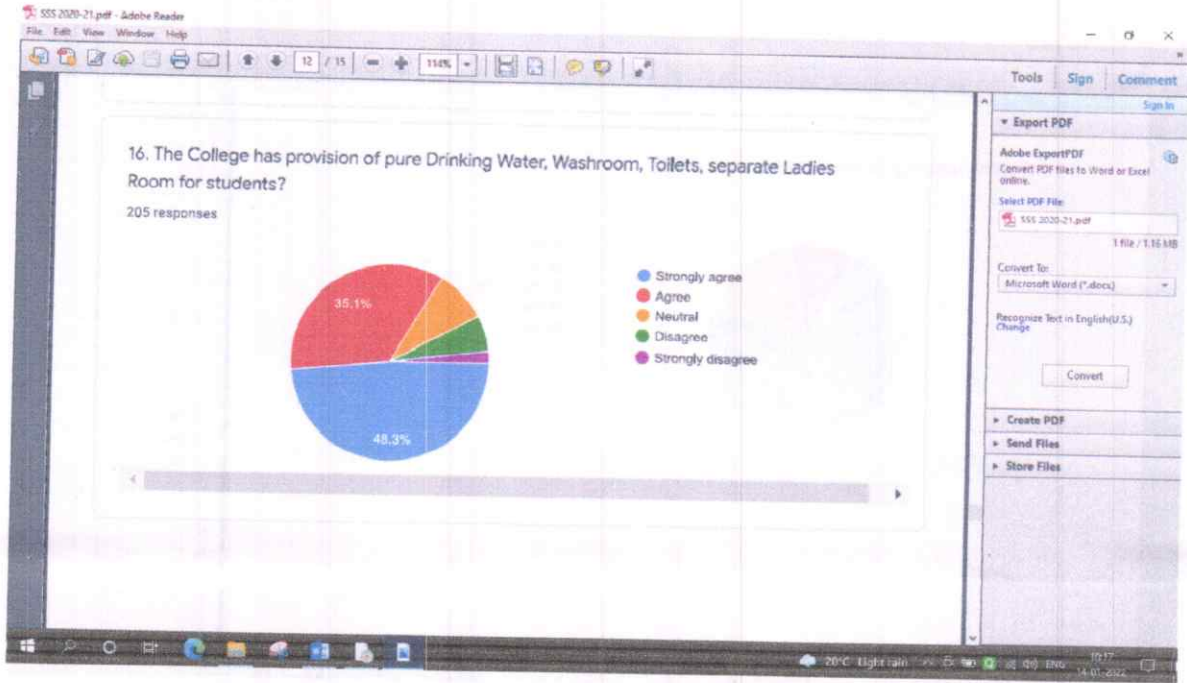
SSS 2020-21.pdf - Adobe Reader
File Edit View Window Help
12 / 15
114%
Tools Sign Comment
Sign In
▾ Export PDF
Adobe ExportPDF
Convert PDF files to Word or Excel online.
Select PDF File:
SSS 2020-21.pdf
1 file / 1.16 MB
Convert To:
Microsoft Word (*.docx)
Recognize Text in English(U.S.)
Change
Convert
▸ Create PDF
▸ Send Files
▸ Store Files

16. The College has provision of pure Drinking Water, Washroom, Toilets, separate Ladies Room for students?
205 responses

35.1%
48.3%

Strongly agree
Agree
Neutral
Disagree
Strongly disagree

20°C Light rain ENG 10:17 14-01-2022